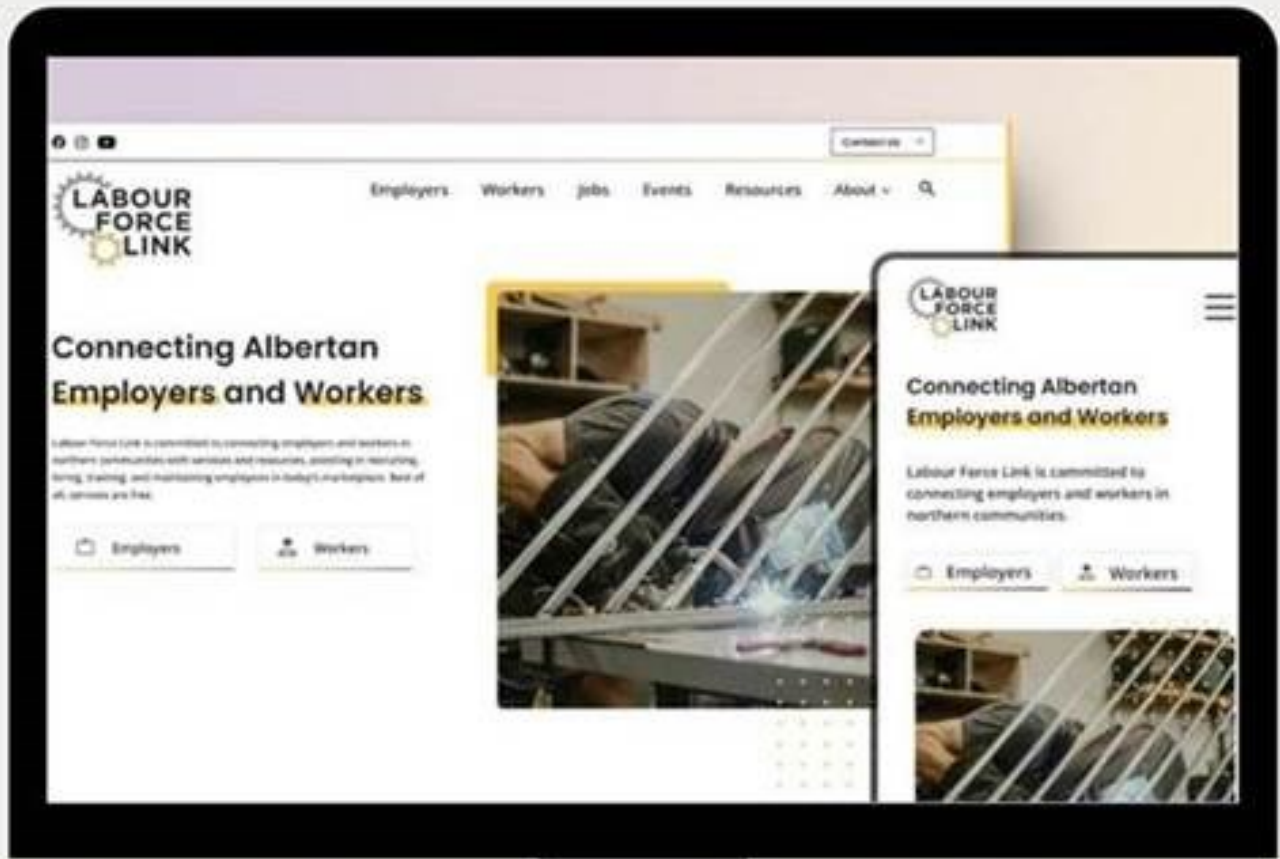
Contact Us

LABOUR FORCE LINK

Employers Workers Jobs Events Resources About

Connecting Albertan Employers and Workers

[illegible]

Employers Workers

LABOUR FORCE LINK

Connecting Albertan Employers and Workers

Labour Force Link is committed to connecting employers and workers in northern communities.

Employers Workers